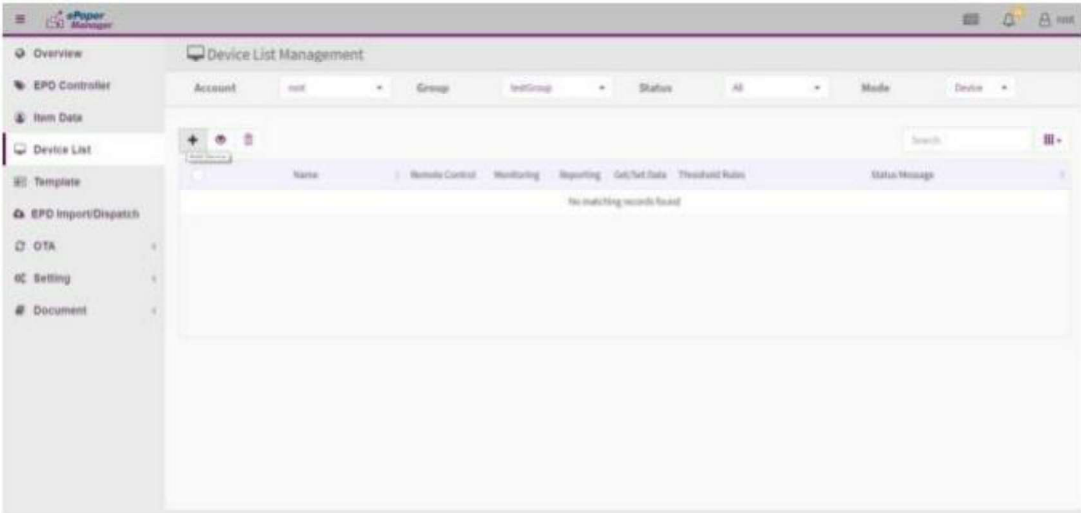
ePaper Manager

root

Overview
EPD Controller
Item Data
Device List
Template
EPD Import/Dispatch
OTA
Setting
Document

Device List Management

Account root
Group testGroup
Status All
Mode Device

Add Device

Search

| | Name | Remote Control | Monitoring | Reporting | Get/Set Data | Threshold Rules | Status Message |
|---|---|---|---|---|---|---|---|
| No matching records found | | | | | | | |